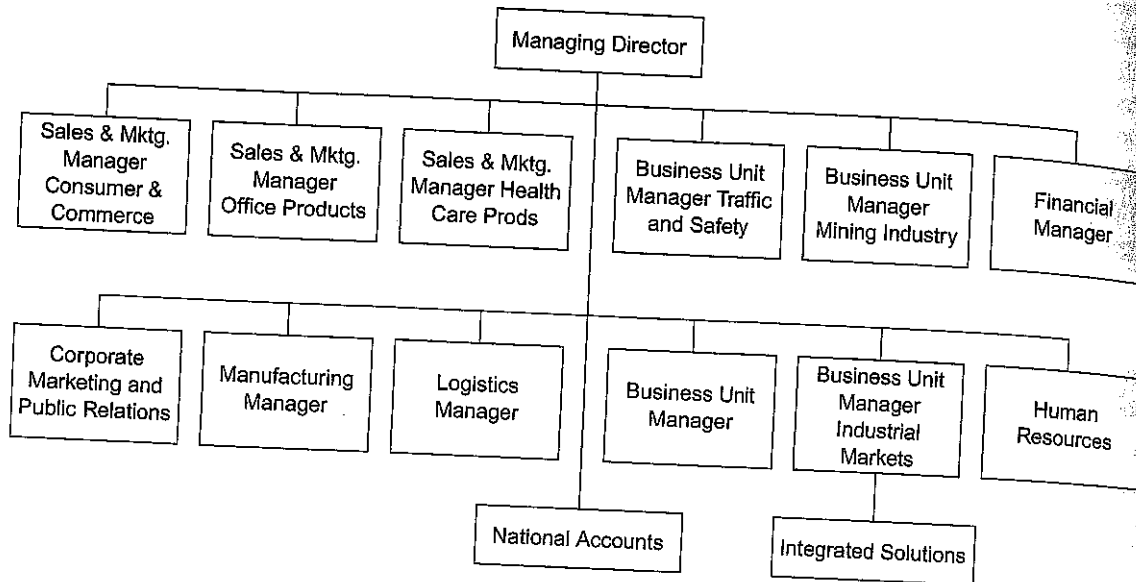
Managing Director

Sales & Mktg. Manager Consumer & Commerce

Sales & Mktg. Manager Office Products

Sales & Mktg. Manager Health Care Prods

Business Unit Manager Traffic and Safety

Business Unit Manager Mining Industry

Financial Manager

Corporate Marketing and Public Relations

Manufacturing Manager

Logistics Manager

Business Unit Manager

Business Unit Manager Industrial Markets

Human Resources

National Accounts

Integrated Solutions